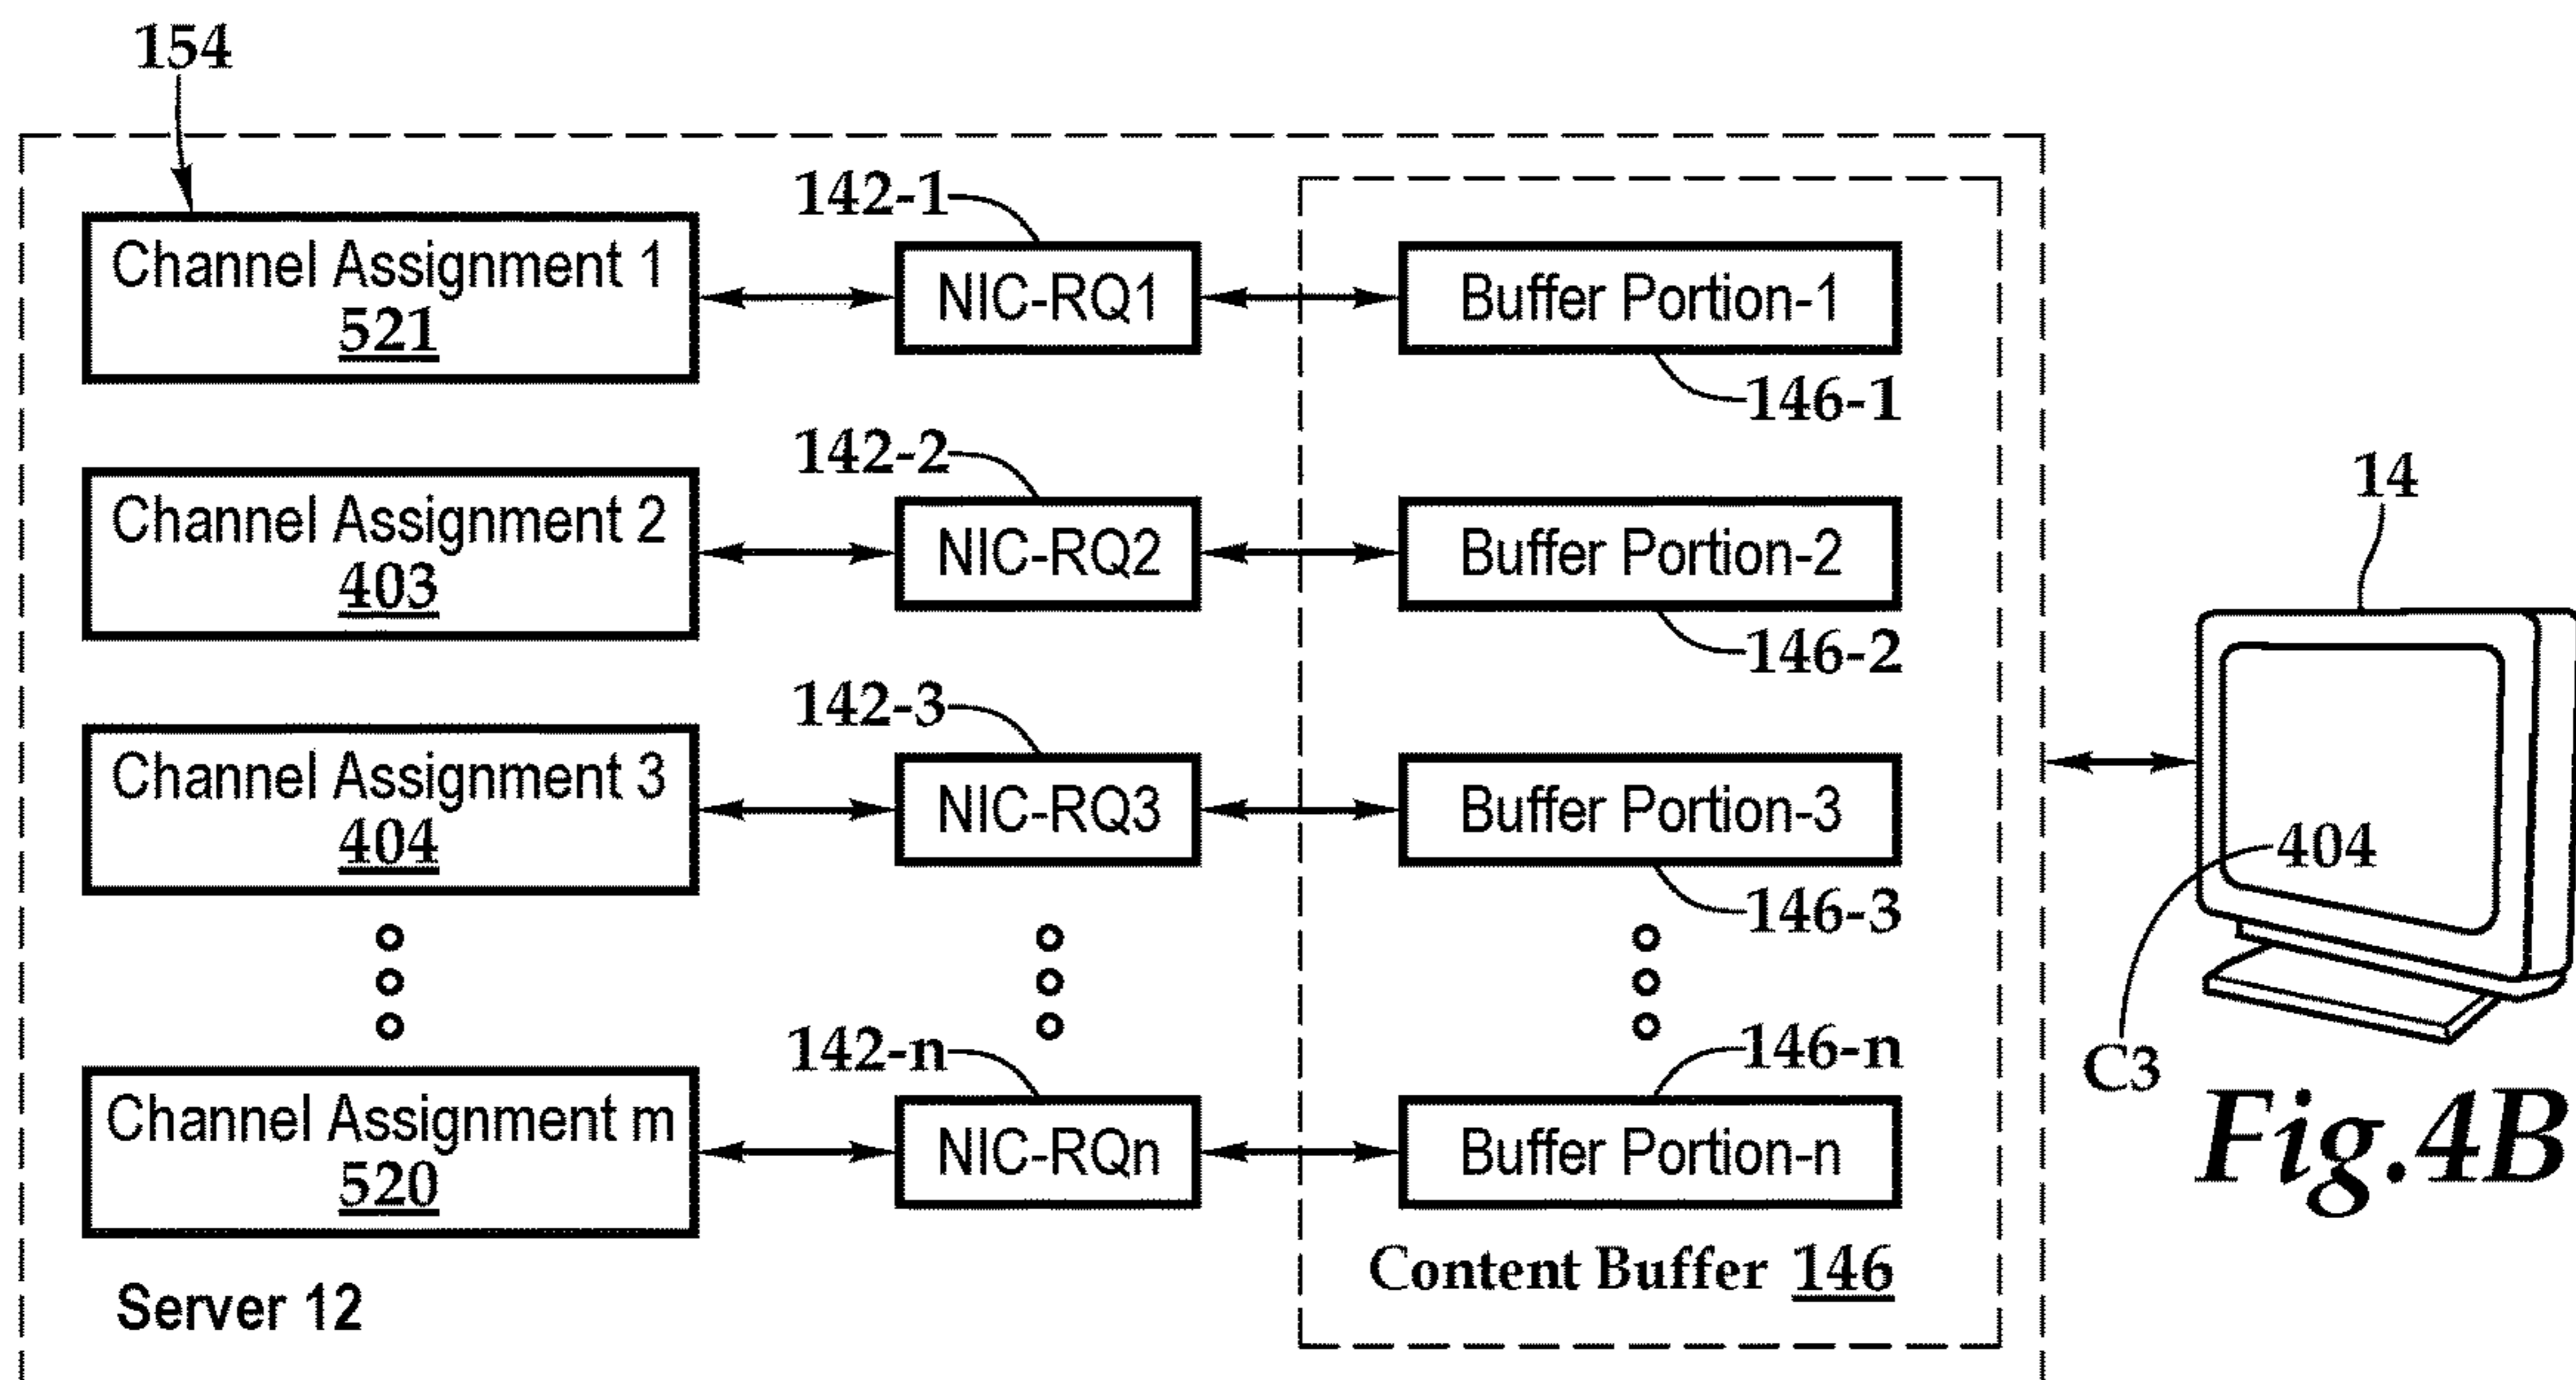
154

142-1
Channel Assignment 1
521
NIC-RQ1
Buffer Portion-1
146-1

142-2
Channel Assignment 2
403
NIC-RQ2
Buffer Portion-2
146-2

142-3
Channel Assignment 3
404
NIC-RQ3
Buffer Portion-3
146-3

142-n
146-n
Channel Assignment m
520
NIC-RQn
Buffer Portion-n

Content Buffer 146

Server 12

14
404
C3
Fig.4B